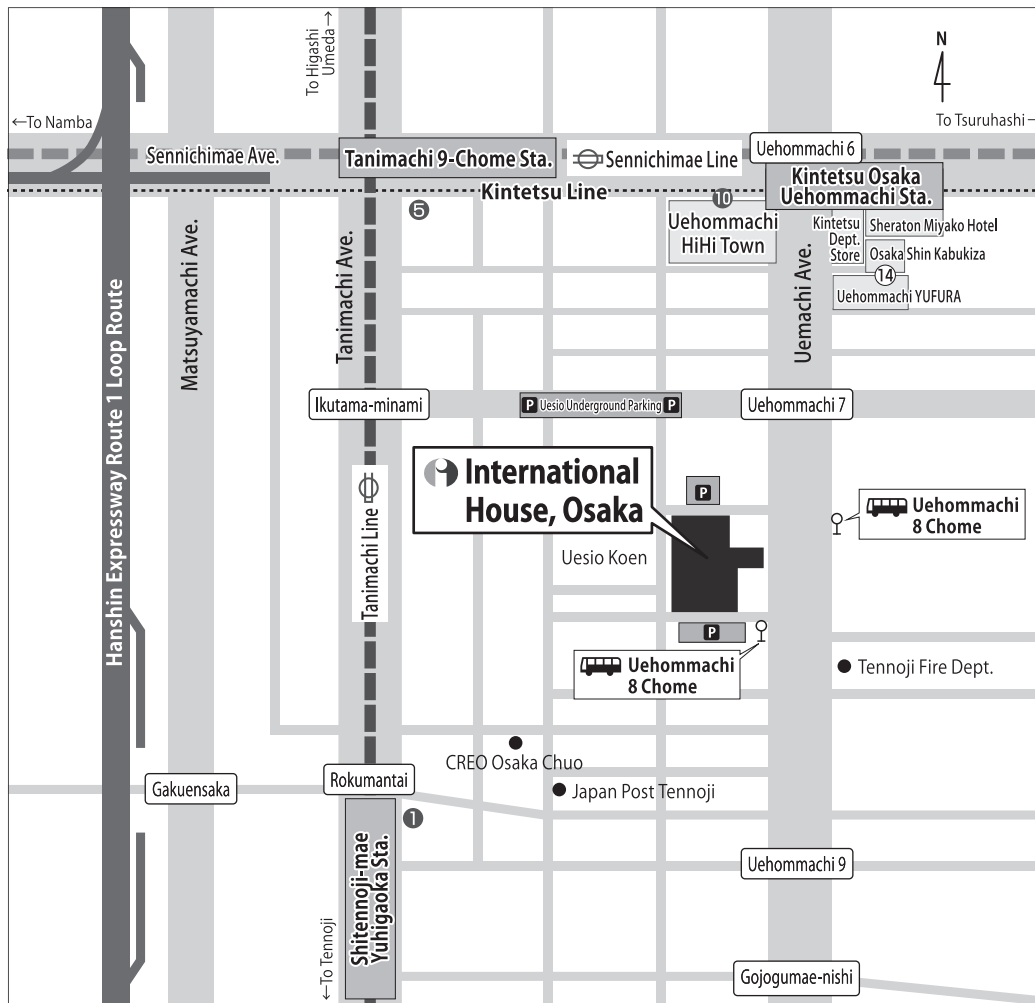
To Higashi Umeda→

N

←To Namba

To Tsuruhashi→

Sennichimae Ave.

Tanimachi 9-Chome Sta.

Sennichimae Line

Uehommachi 6

Kintetsu Osaka Uehommachi Sta.

Kintetsu Line

❺

⑩

Uehommachi HiHi Town

Kintetsu Dept. Store

Sheraton Miyako Hotel

Osaka Shin Kabukiza

⑭

Uehommachi YUFURA

Hanshin Expressway Route 1 Loop Route

Matsuyamachi Ave.

Tanimachi Ave.

Uemachi Ave.

Ikutama-minami

P Uesio Underground Parking P

Uehommachi 7

International House, Osaka

P

Uehommachi 8 Chome

Tanimachi Line

Uesio Koen

P

Uehommachi 8 Chome

Tennoji Fire Dept.

CREO Osaka Chuo

Gakuensaka

Rokumantai

Japan Post Tennoji

❶

Shitennoji-mae Yuhigaoka Sta.

Uehommachi 9

←To Tennoji

Gojogumae-nishi